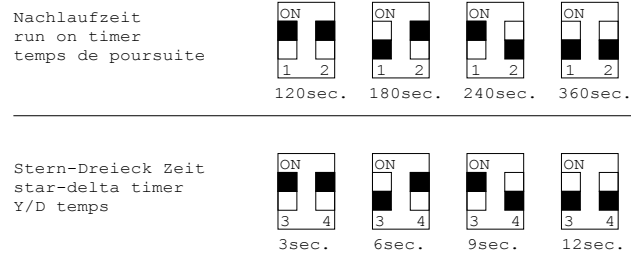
Nachlaufzeit
run on timer
temps de poursuite

| ON 1 2 | ON 1 2 | ON 1 2 | ON 1 2 |
|---|---|---|---|
| 120sec. | 180sec. | 240sec. | 360sec. |

Stern-Dreieck Zeit
star-delta timer
Y/D temps

| ON 3 4 | ON 3 4 | ON 3 4 | ON 3 4 |
|---|---|---|---|
| 3sec. | 6sec. | 9sec. | 12sec. |